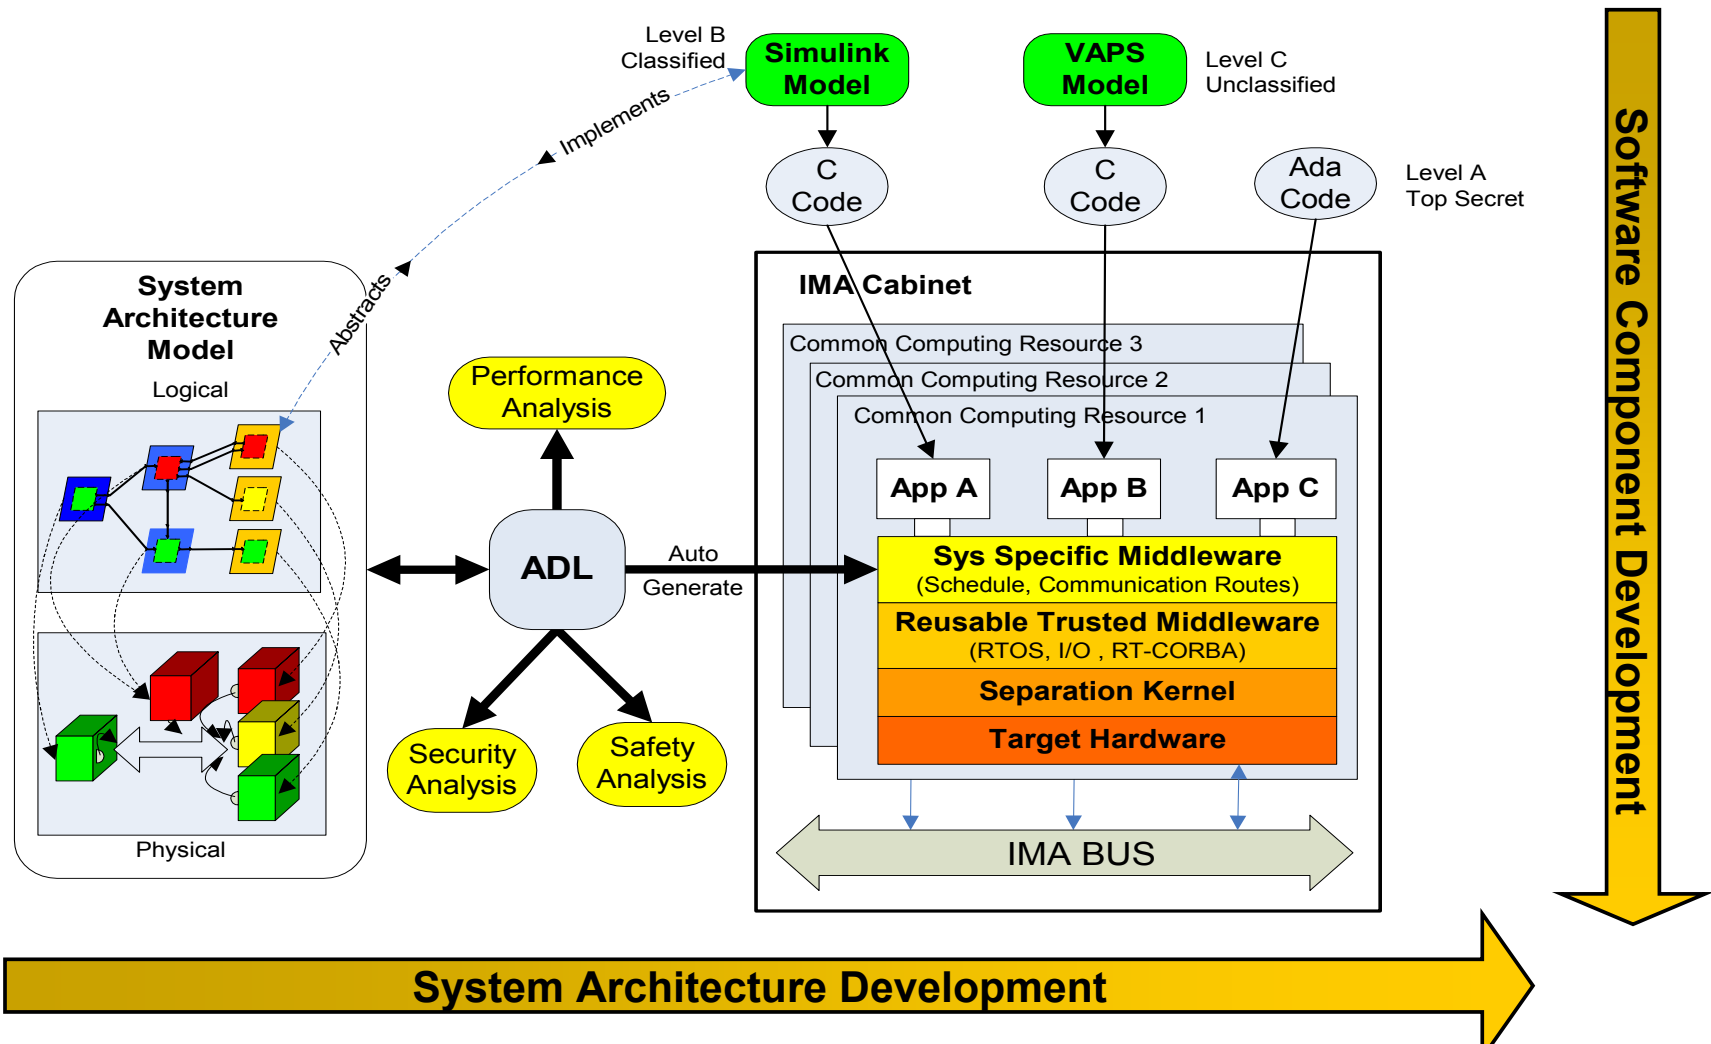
Level B
Classified

Simulink Model

VAPS Model

Level C
Unclassified

Implements

C Code

C Code

Ada Code

Level A
Top Secret

Software Component Development

Abstracts

System Architecture Model

Logical

Physical

IMA Cabinet

Common Computing Resource 3

Common Computing Resource 2

Common Computing Resource 1

Performance Analysis

App A

App B

App C

ADL

Auto
Generate

Sys Specific Middleware
(Schedule, Communication Routes)

Reusable Trusted Middleware
(RTOS, I/O , RT-CORBA)

Separation Kernel

Target Hardware

Security Analysis

Safety Analysis

IMA BUS

System Architecture Development